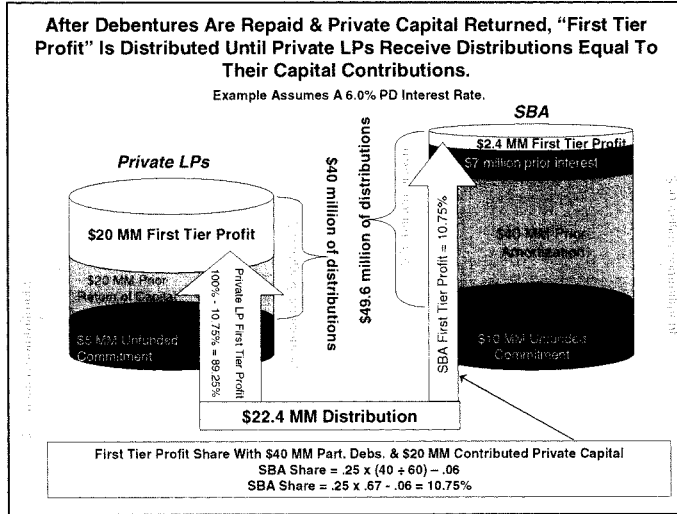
After Debentures Are Repaid & Private Capital Returned, "First Tier Profit" Is Distributed Until Private LPs Receive Distributions Equal To Their Capital Contributions.

Example Assumes A 6.0% PD Interest Rate.

Private LPs

$20 MM First Tier Profit

$20 MM Prior Return of Capital

$5 MM Unfunded Commitment

Private LP First Tier Profit 100% - 10.75% = 89.25%

$40 million of distributions

$49.6 million of distributions

SBA

$2.4 MM First Tier Profit

$7 million prior interest

$40 MM Prior Amortization

$10 MM Unfunded Commitment

SBA First Tier Profit = 10.75%

$22.4 MM Distribution

First Tier Profit Share With $40 MM Part. Debs. & $20 MM Contributed Private Capital
SBA Share = .25 x (40 ÷ 60) – .06
SBA Share = .25 x .67 - .06 = 10.75%